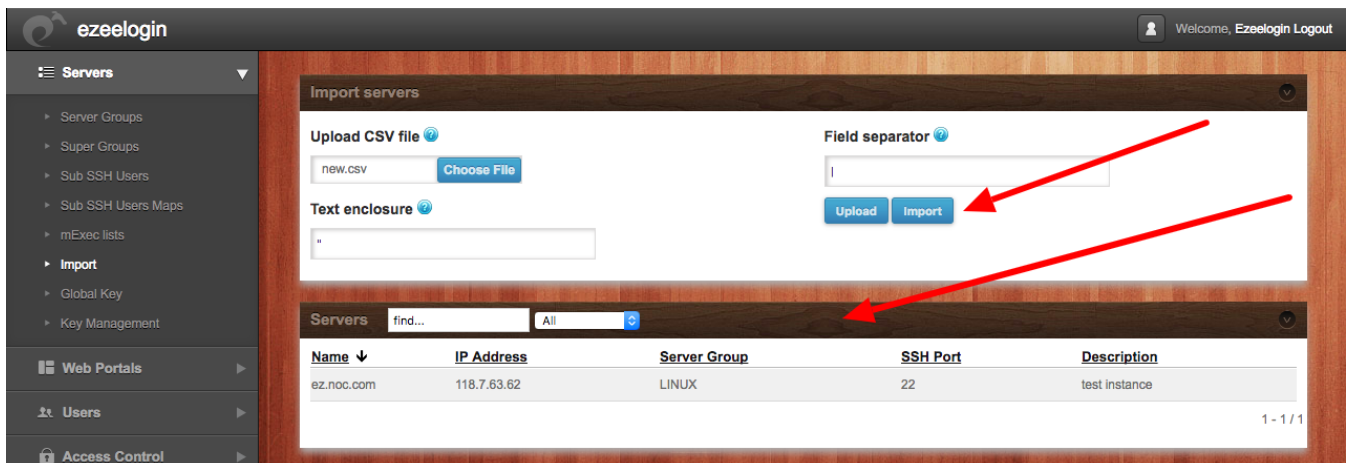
ezeelogin

Welcome, Ezeelogin Logout

Servers

Server Groups

Super Groups

Sub SSH Users

Sub SSH Users Maps

mExec lists

Import

Global Key

Key Management

Web Portals

Users

Access Control

Import servers

Upload CSV file

new.csv Choose File

Text enclosure

"

Field separator

|

Upload Import

Servers find... All

| Name ↓ | IP Address | Server Group | SSH Port | Description |
|---|---|---|---|---|
| ez.noc.com | 118.7.63.62 | LINUX | 22 | test instance |

1 - 1 / 1